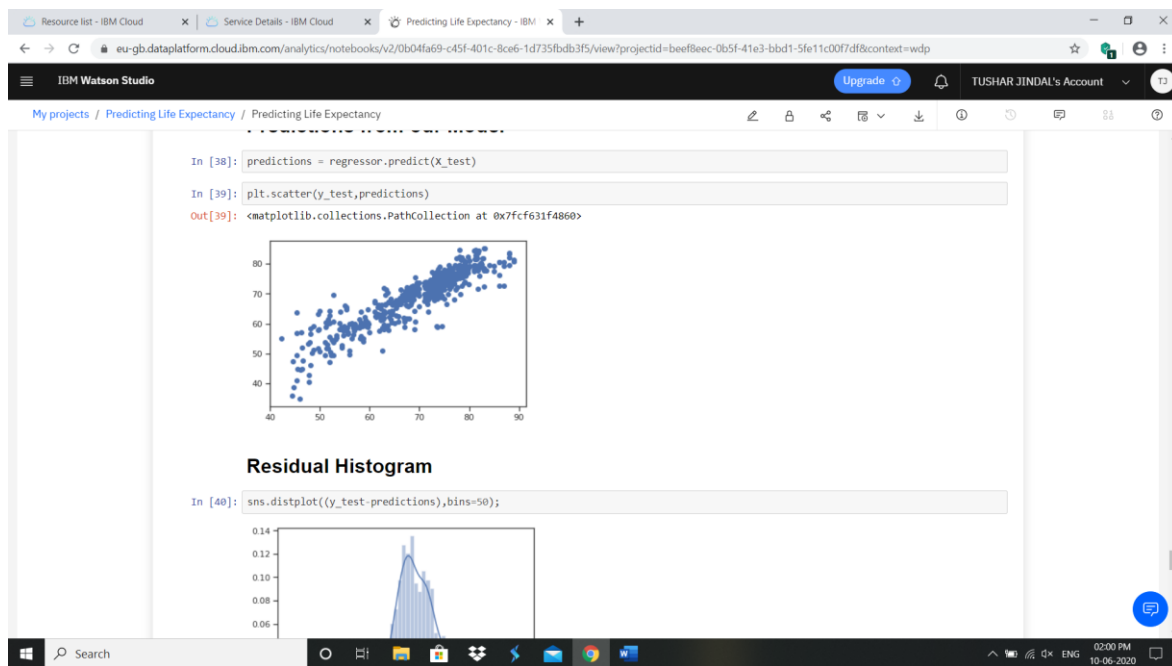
Resource list - IBM Cloud | Service Details - IBM Cloud | Predicting Life Expectancy - IBM

eu-gb.dataplatform.cloud.ibm.com/analytics/notebooks/v2/0b04fa69-c45f-401c-8ce6-1d735fbdb3f5/view?projectid=beef8eec-0b5f-41e3-bbd1-5fe11c00f7df&context=wdp

IBM Watson Studio

Upgrade

TUSHAR JINDAL's Account

TJ

My projects / Predicting Life Expectancy / Predicting Life Expectancy

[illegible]

In [38]: predictions = regressor.predict(X_test)

In [39]: plt.scatter(y_test,predictions)

Out[39]: <matplotlib.collections.PathCollection at 0x7fcf631f4860>

80
70
60
50
40
40 50 60 70 80 90

Residual Histogram

In [40]: sns.distplot((y_test-predictions),bins=50);

0.14
0.12
0.10
0.08
0.06

Search

ENG

02:00 PM
10-06-2020